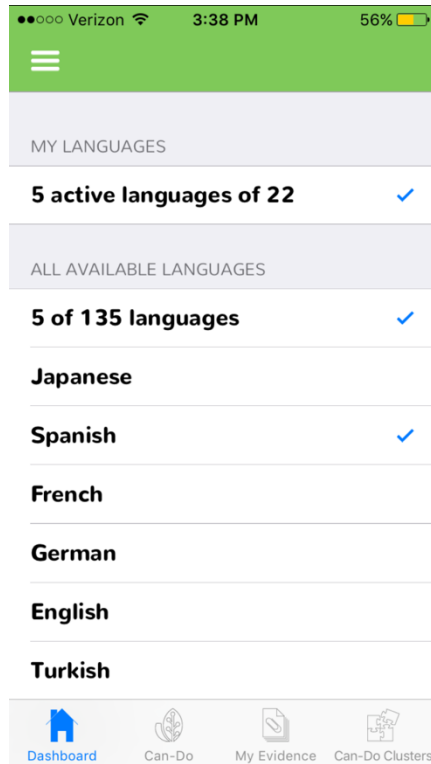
●●○○○ Verizon 3:38 PM 56%

MY LANGUAGES

5 active languages of 22

ALL AVAILABLE LANGUAGES

5 of 135 languages

Japanese

Spanish

French

German

English

Turkish

Dashboard
Can-Do
My Evidence
Can-Do Clusters